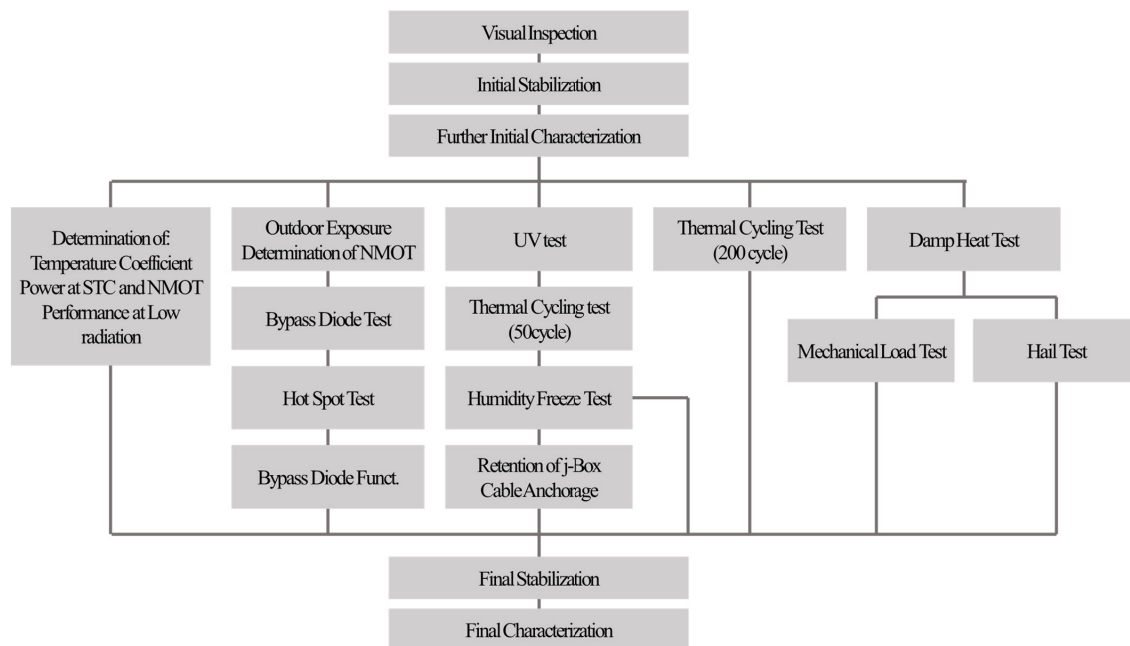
Visual Inspection

Initial Stabilization

Further Initial Characterization

Determination of: Temperature Coefficient Power at STC and NMOT Performance at Low radiation

Outdoor Exposure Determination of NMOT

Bypass Diode Test

Hot Spot Test

Bypass Diode Funct.

UV test

Thermal Cycling test (50cycle)

Humidity Freeze Test

Retention of j-Box Cable Anchorage

Thermal Cycling Test (200 cycle)

Damp Heat Test

Mechanical Load Test

Hail Test

Final Stabilization

Final Characterization